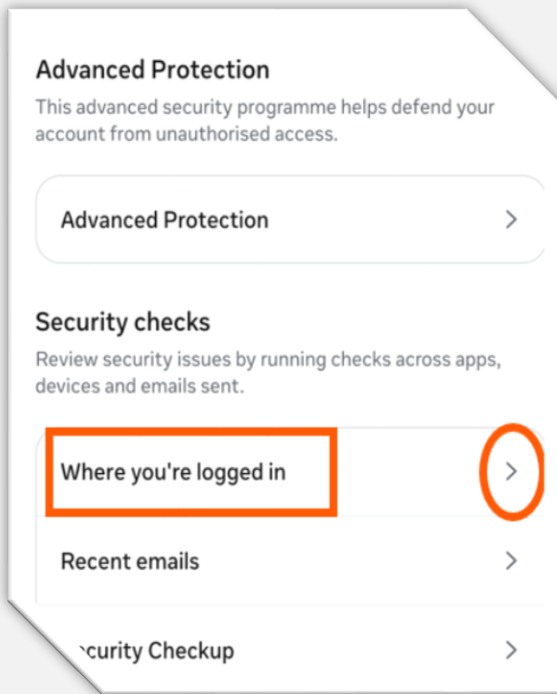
Advanced Protection

This advanced security programme helps defend your account from unauthorised access.

Advanced Protection >

Security checks

Review security issues by running checks across apps, devices and emails sent.

Where you're logged in >

Recent emails >

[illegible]curity Checkup >